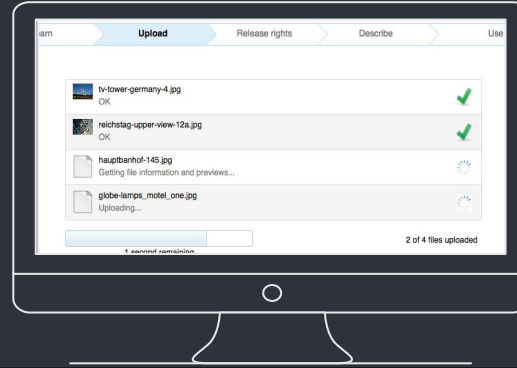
arn
Upload
Release rights
Describe
Use

tv-tower-germany-4.jpg
OK

reichstag-upper-view-12a.jpg
OK

hauptbanhof-145.jpg
Getting file information and previews...

globe-lamps_motel_one.jpg
Uploading...

1 second remaining

2 of 4 files uploaded